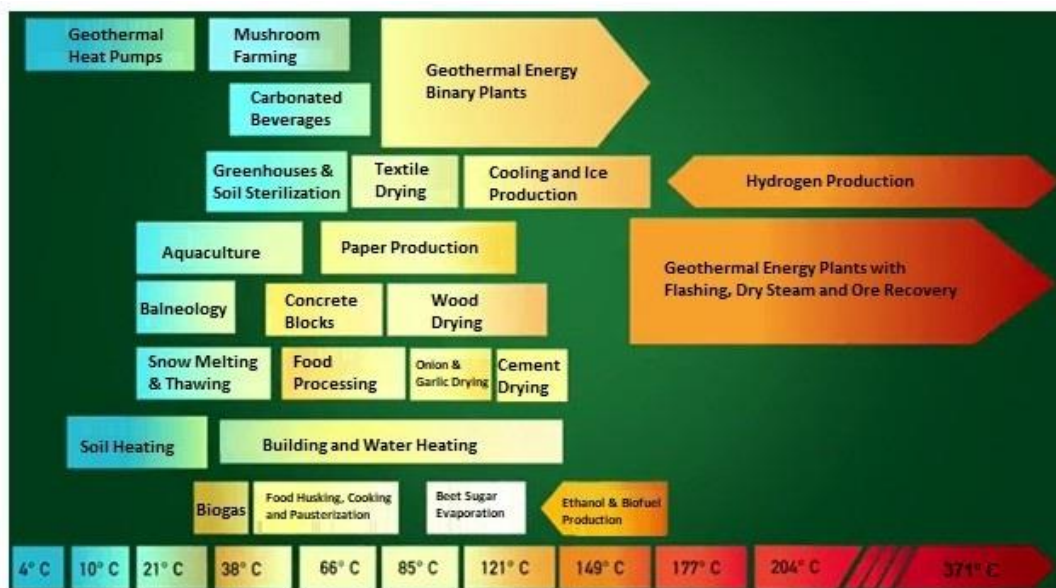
Geothermal Heat Pumps

Mushroom Farming

Geothermal Energy Binary Plants

Carbonated Beverages

Greenhouses & Soil Sterilization

Textile Drying

Cooling and Ice Production

Hydrogen Production

Aquaculture

Paper Production

Geothermal Energy Plants with Flashing, Dry Steam and Ore Recovery

Balneology

Concrete Blocks

Wood Drying

Snow Melting & Thawing

Food Processing

Onion & Garlic Drying

Cement Drying

Soil Heating

Building and Water Heating

Biogas

Food Husking, Cooking and Pausterization

Beet Sugar Evaporation

Ethanol & Biofuel Production

| 4° C | 10° C | 21° C | 38° C | 66° C | 85° C | 121° C | 149° C | 177° C | 204° C | 371° C |
|---|---|---|---|---|---|---|---|---|---|---|